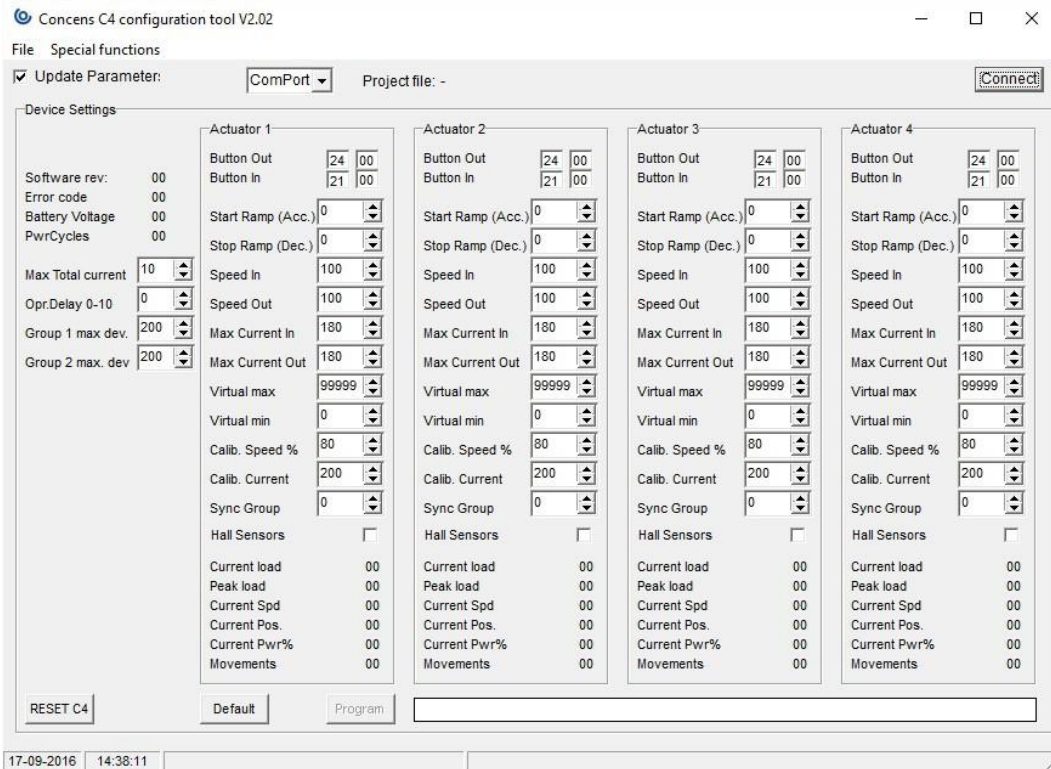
Concens C4 configuration tool V2.02

File Special functions

Update Parameter: ComPort Project file: - Connect

Device Settings

Software rev: 00
Error code 00
Battery Voltage 00
PwrCycles 00

Max Total current 10
Opr.Delay 0-10 0
Group 1 max dev. 200
Group 2 max. dev 200

Actuator 1
Button Out 24 00
Button In 21 00
Start Ramp (Acc.) 0
Stop Ramp (Dec.) 0
Speed In 100
Speed Out 100
Max Current In 180
Max Current Out 180
Virtual max 99999
Virtual min 0
Calib. Speed % 80
Calib. Current 200
Sync Group 0
Hall Sensors
Current load 00
Peak load 00
Current Spd 00
Current Pos. 00
Current Pwr% 00
Movements 00

Actuator 2
Button Out 24 00
Button In 21 00
Start Ramp (Acc.) 0
Stop Ramp (Dec.) 0
Speed In 100
Speed Out 100
Max Current In 180
Max Current Out 180
Virtual max 99999
Virtual min 0
Calib. Speed % 80
Calib. Current 200
Sync Group 0
Hall Sensors
Current load 00
Peak load 00
Current Spd 00
Current Pos. 00
Current Pwr% 00
Movements 00

Actuator 3
Button Out 24 00
Button In 21 00
Start Ramp (Acc.) 0
Stop Ramp (Dec.) 0
Speed In 100
Speed Out 100
Max Current In 180
Max Current Out 180
Virtual max 99999
Virtual min 0
Calib. Speed % 80
Calib. Current 200
Sync Group 0
Hall Sensors
Current load 00
Peak load 00
Current Spd 00
Current Pos. 00
Current Pwr% 00
Movements 00

Actuator 4
Button Out 24 00
Button In 21 00
Start Ramp (Acc.) 0
Stop Ramp (Dec.) 0
Speed In 100
Speed Out 100
Max Current In 180
Max Current Out 180
Virtual max 99999
Virtual min 0
Calib. Speed % 80
Calib. Current 200
Sync Group 0
Hall Sensors
Current load 00
Peak load 00
Current Spd 00
Current Pos. 00
Current Pwr% 00
Movements 00

RESET C4 Default Program

17-09-2016 14:38:11